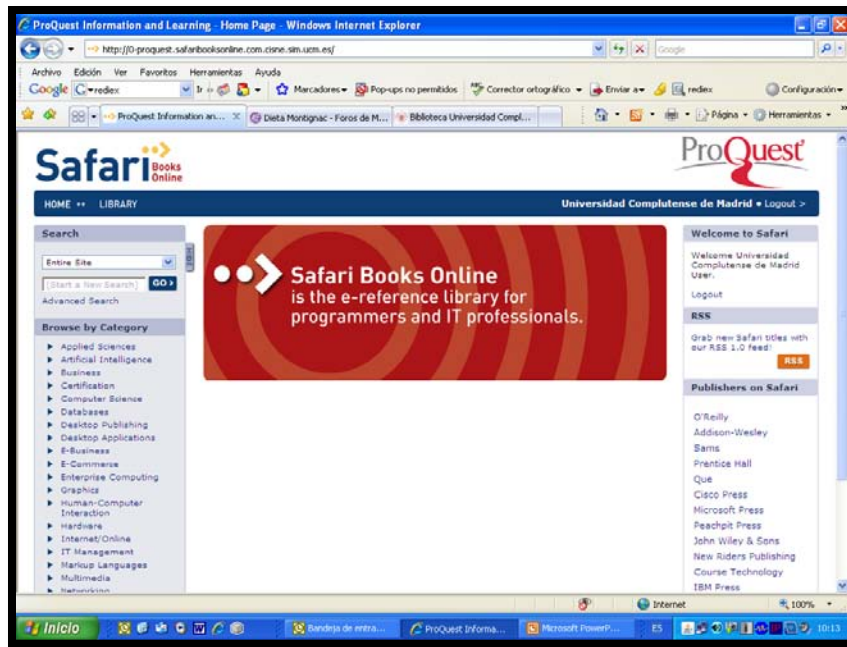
ProQuest Information and Learning - Home Page - Windows Internet Explorer

http://0-proquest.safaribooksonline.com.cisne.sim.ucm.es/

Google

Archivo Edición Ver Favoritos Herramientas Ayuda

Google redex Ir Marcadores Pop-ups no permitidos Corrector ortográfico Enviar a redex Configuración

ProQuest Information an... Dieta Montignac - Foros de M... Biblioteca Universidad Compl...

Página Herramientas

Safari Books Online

ProQuest

HOME LIBRARY

Universidad Complutense de Madrid • Logout >

Search

Entire Site

[Start a New Search] GO >

Advanced Search

Browse by Category

Applied Sciences
Artificial Intelligence
Business
Certification
Computer Science
Databases
Desktop Publishing
Desktop Applications
E-Business
E-Commerce
Enterprise Computing
Graphics
Human-Computer Interaction
Hardware
Internet/Online
IT Management
Markup Languages
Multimedia
Networking

Safari Books Online
is the e-reference library for programmers and IT professionals.

Welcome to Safari

Welcome Universidad Complutense de Madrid User.

Logout

RSS

Grab new Safari titles with our RSS 1.0 feed!

RSS

Publishers on Safari

O'Reilly
Addison-Wesley
Sams
Prentice Hall
Que
Cisco Press
Microsoft Press
Peachpit Press
John Wiley & Sons
New Riders Publishing
Course Technology
IBM Press

Internet 100%

Inicio Bandeja de entra... ProQuest Informa... Microsoft PowerP... ES 10:13